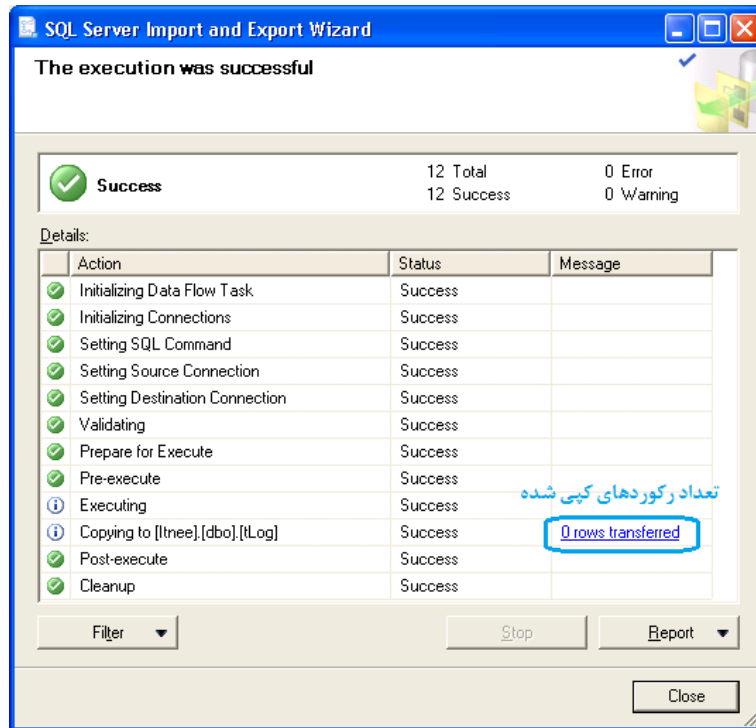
SQL Server Import and Export Wizard

The execution was successful

Success

12 Total
12 Success

0 Error
0 Warning

Details:

| Action | Status | Message |
|---|---|---|
| Initializing Data Flow Task | Success | |
| Initializing Connections | Success | |
| Setting SQL Command | Success | |
| Setting Source Connection | Success | |
| Setting Destination Connection | Success | |
| Validating | Success | |
| Prepare for Execute | Success | |
| Pre-execute | Success | |
| Executing | Success | |
| Copying to [Itnee].[dbo].[tLog] | Success | 0 rows transferred |
| Post-execute | Success | |
| Cleanup | Success | |

تعداد رکوردهای کپی شده

Filter

Stop

Report

Close